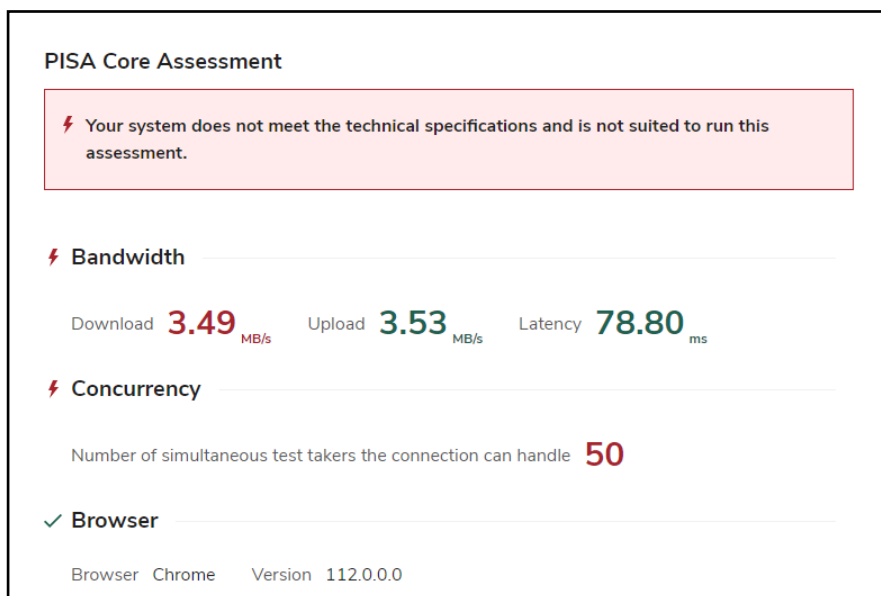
PISA Core Assessment

Your system does not meet the technical specifications and is not suited to run this assessment.

Bandwidth

Download 3.49 MB/s Upload 3.53 MB/s Latency 78.80 ms

Concurrency

Number of simultaneous test takers the connection can handle 50

✓ Browser

Browser Chrome Version 112.0.0.0